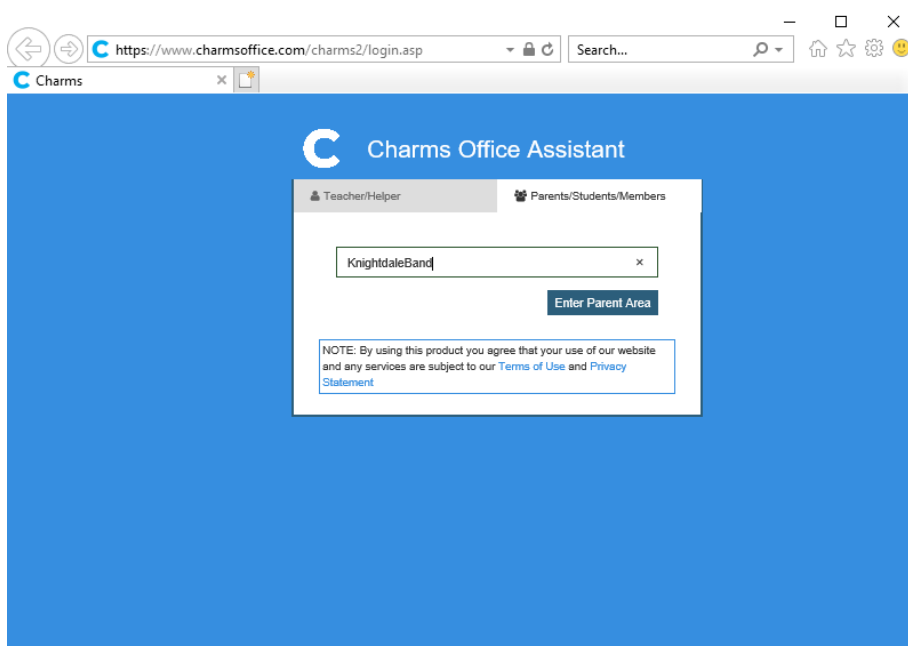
https://www.charmsoffice.com/charms2/login.asp

Search...

Charms

Charms Office Assistant

Teacher/Helper

Parents/Students/Members

KnightdaleBand

×

Enter Parent Area

NOTE: By using this product you agree that your use of our website and any services are subject to our Terms of Use and Privacy Statement